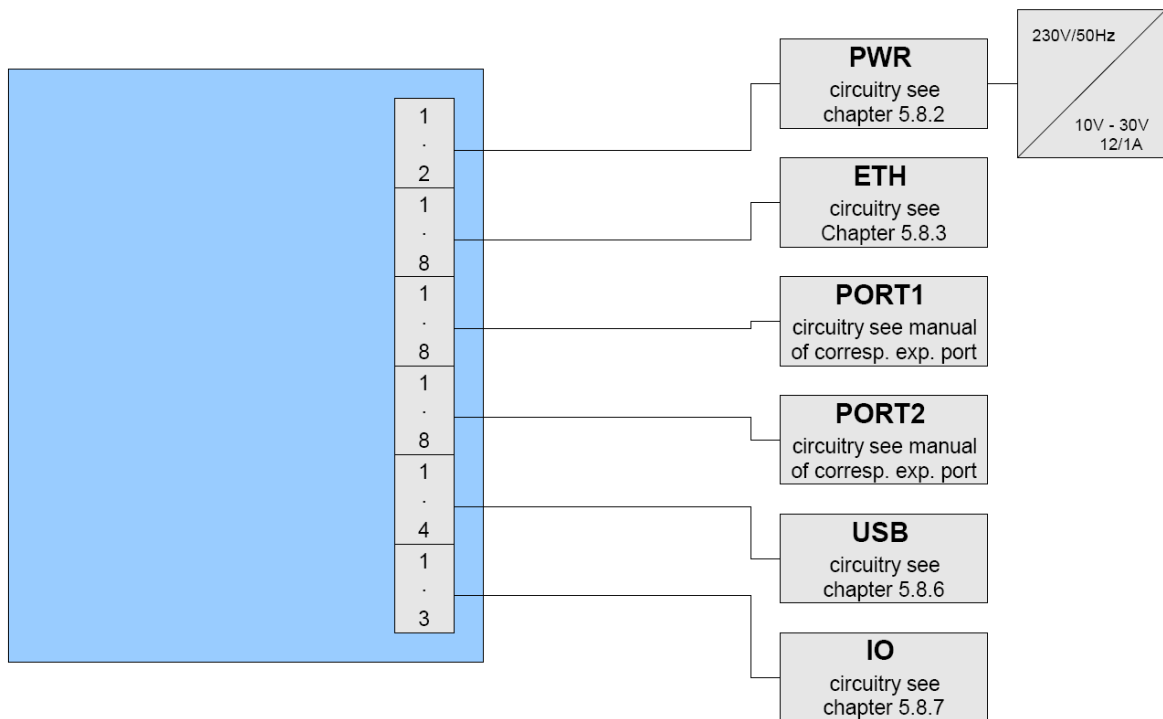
1
·
2

1
·
8

1
·
8

1
·
8

1
·
4

1
·
3

PWR
circuitry see chapter 5.8.2

230V/50Hz

10V - 30V
12/1A

ETH
circuitry see Chapter 5.8.3

PORT1
circuitry see manual of corresp. exp. port

PORT2
circuitry see manual of corresp. exp. port

USB
circuitry see chapter 5.8.6

IO
circuitry see chapter 5.8.7